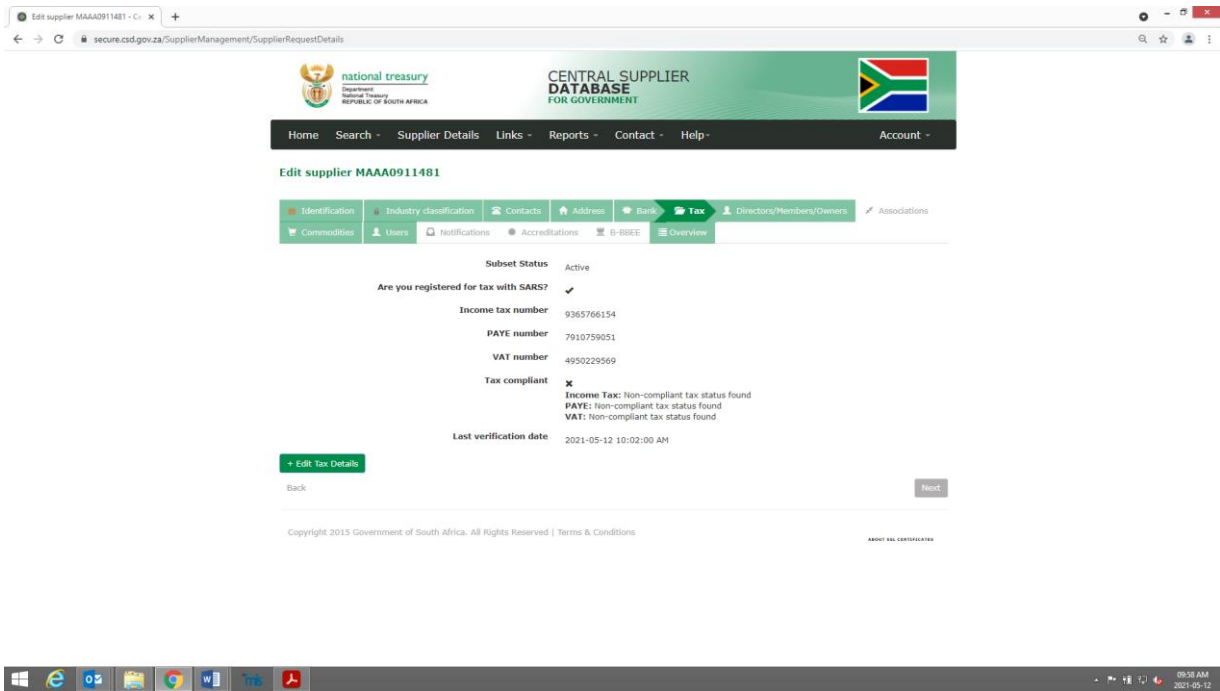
Edit supplier MAAA0911481 - C ×  +

secure.csd.gov.za/SupplierManagement/SupplierRequestDetails

national treasury
Department:
National Treasury
REPUBLIC OF SOUTH AFRICA

CENTRAL SUPPLIER
DATABASE
FOR GOVERNMENT

Home  Search  Supplier Details  Links  Reports  Contact  Help  Account

Edit supplier MAAA0911481

Identification  Industry classification  Contacts  Address  Bank  Tax  Directors/Members/Owners  Associations
Commodities  Users  Notifications  Accreditations  B-BBEE  Overview

Subset Status  Active

Are you registered for tax with SARS?  ✔

Income tax number  9365766154

PAYE number  7910759051

VAT number  4950229569

Tax compliant  ✖
Income Tax: Non-compliant tax status found
PAYE: Non-compliant tax status found
VAT: Non-compliant tax status found

Last verification date  2021-05-12 10:02:00 AM

+ Edit Tax Details

Back  Next

Copyright 2015 Government of South Africa. All Rights Reserved | Terms & Conditions

ABOUT SSL CERTIFICATES

09:58 AM
2021-05-12